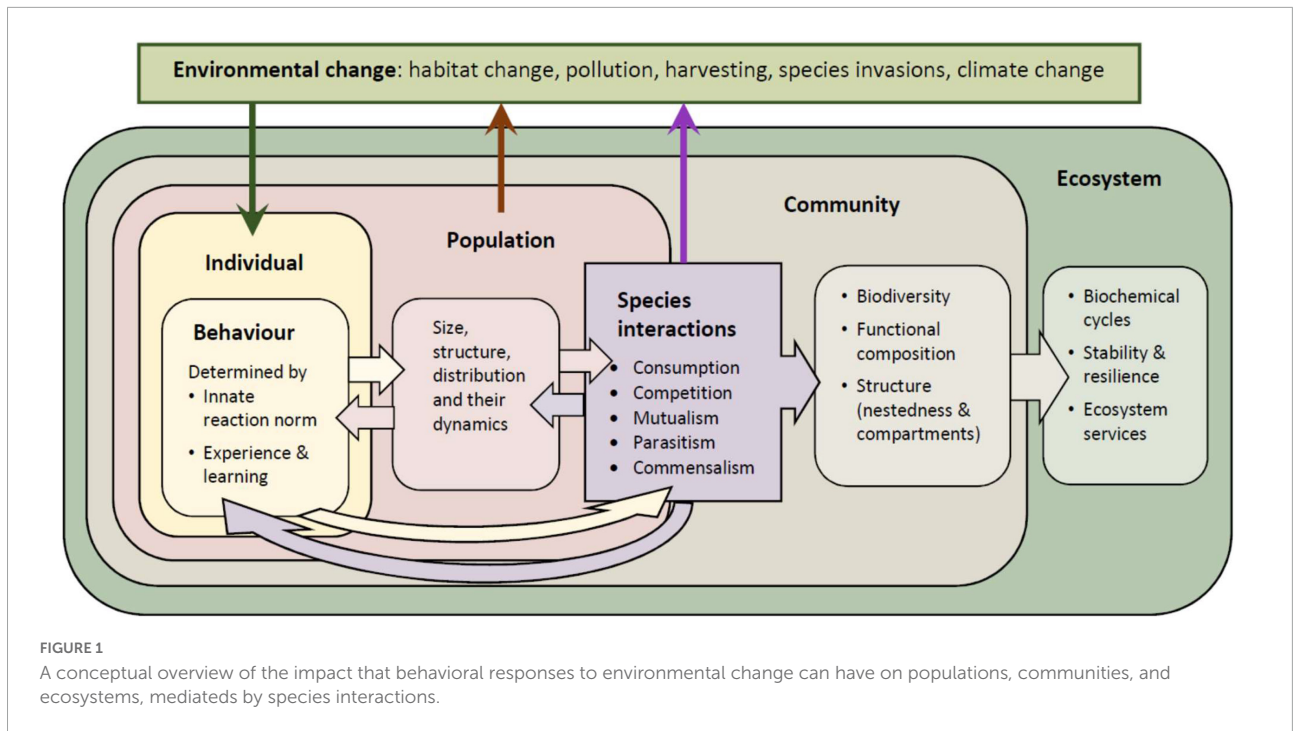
**Environmental change**: habitat change, pollution, harvesting, species invasions, climate change

Ecosystem

Community

Population

Individual

Behaviour

Determined by
• Innate reaction norm
• Experience & learning

Size, structure, distribution and their dynamics

Species interactions
• Consumption
• Competition
• Mutualism
• Parasitism
• Commensalism

• Biodiversity
• Functional composition
• Structure (nestedness & compartments)

• Biochemical cycles
• Stability & resilience
• Ecosystem services

FIGURE 1
A conceptual overview of the impact that behavioral responses to environmental change can have on populations, communities, and ecosystems, mediateds by species interactions.